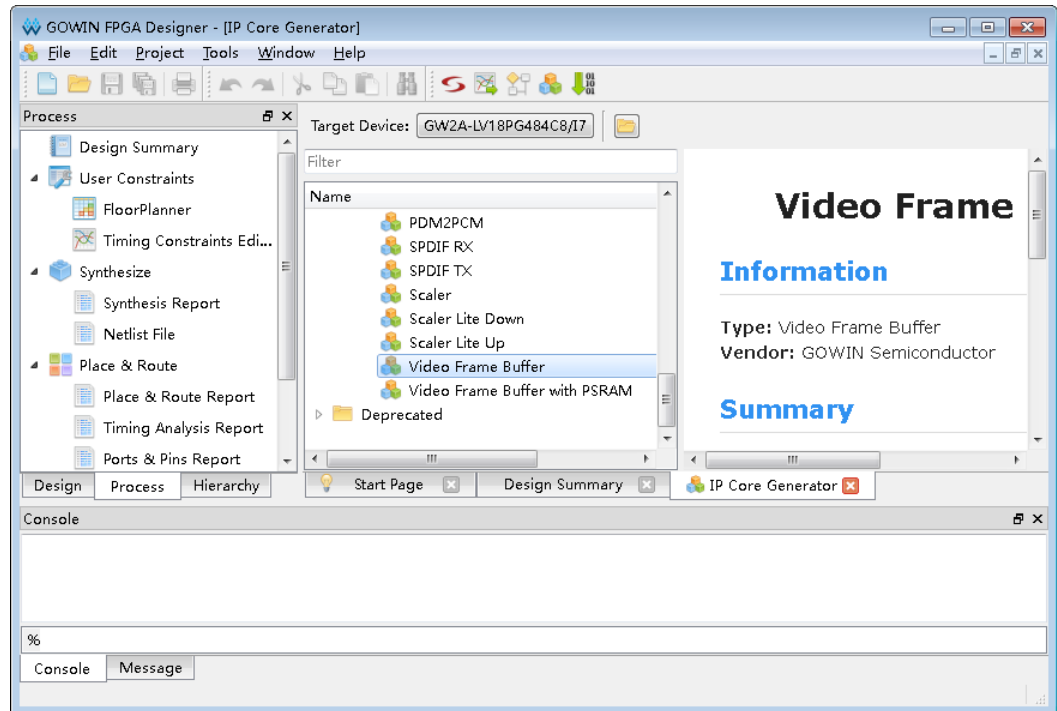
GOWIN FPGA Designer - [IP Core Generator]

File Edit Project Tools Window Help

Process

Design Summary
User Constraints
FloorPlanner
Timing Constraints Edi...
Synthesize
Synthesis Report
Netlist File
Place & Route
Place & Route Report
Timing Analysis Report
Ports & Pins Report

Design | Process | Hierarchy

Target Device: GW2A-LV18PG484C8/I7

Filter

Name
PDM2PCM
SPDIF RX
SPDIF TX
Scaler
Scaler Lite Down
Scaler Lite Up
Video Frame Buffer
Video Frame Buffer with PSRAM
Deprecated

Video Frame

Information

Type: Video Frame Buffer
Vendor: GOWIN Semiconductor

Summary

Start Page | Design Summary | IP Core Generator

Console

%

Console | Message